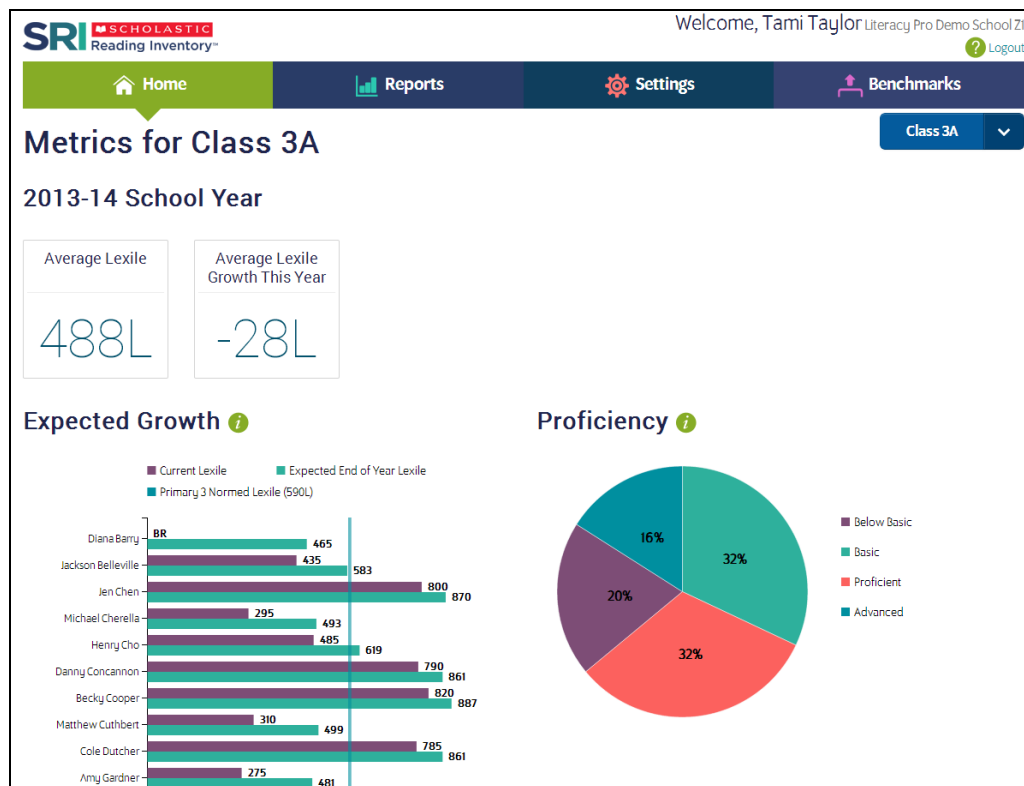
SRI SCHOLASTIC Reading Inventory™

Welcome, Tami Taylor Literacy Pro Demo School Z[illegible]

Logout

Home
Reports
Settings
Benchmarks

Metrics for Class 3A

Class 3A

2013-14 School Year

Average Lexile
488L

Average Lexile Growth This Year
-28L

Expected Growth

Current Lexile
Expected End of Year Lexile
Primary 3 Normed Lexile (590L)

| Student | Current Lexile | Expected End of Year Lexile |
|---|---|---|
| Diana Barry | BR | 465 |
| Jackson Belleville | 435 | 583 |
| Jen Chen | 800 | 870 |
| Michael Cherella | 295 | 493 |
| Henry Cho | 485 | 619 |
| Danny Concannon | 790 | 861 |
| Becky Cooper | 820 | 887 |
| Matthew Cuthbert | 310 | 499 |
| Cole Dutcher | 785 | 861 |
| Amy Gardner | 275 | 481 |

Proficiency

16%
32%
20%
32%

Below Basic
Basic
Proficient
Advanced